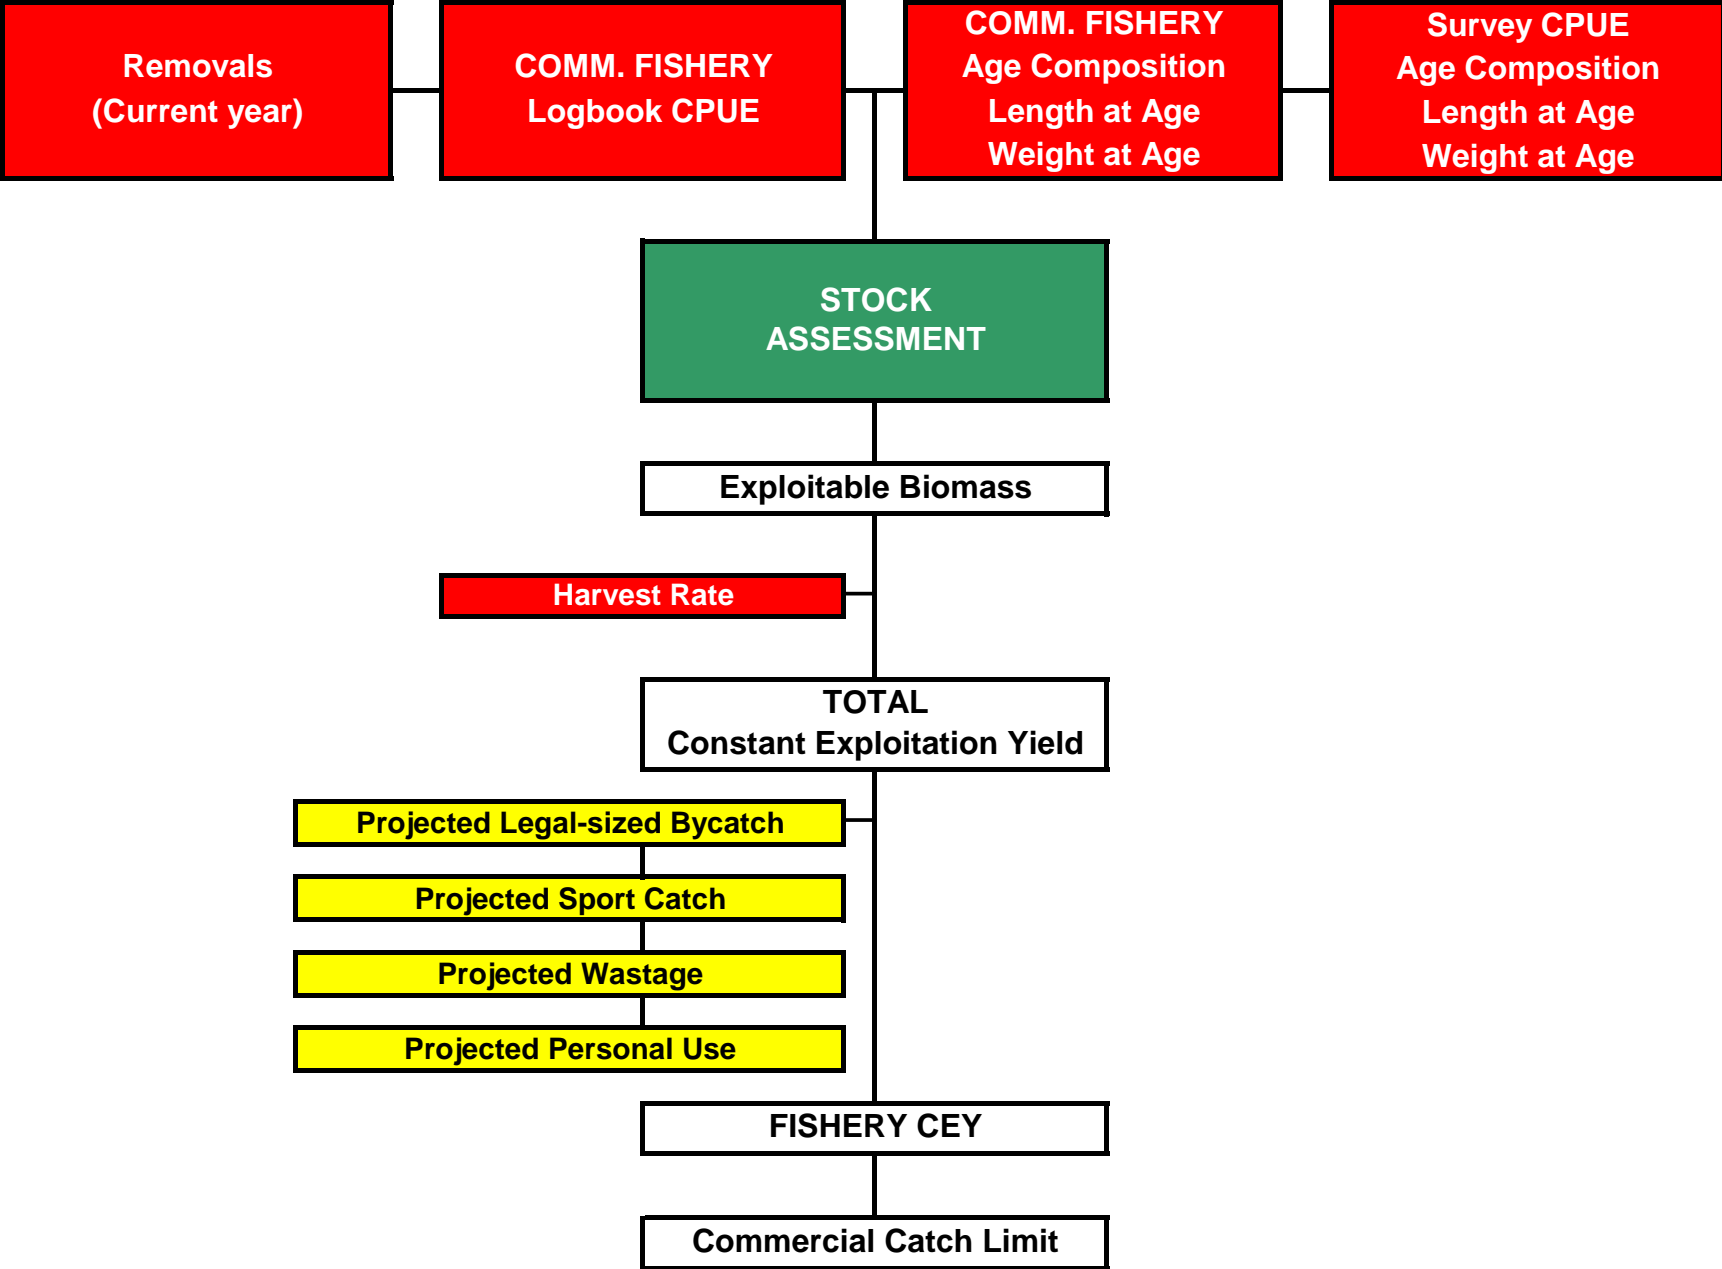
Removals
(Current year)

COMM. FISHERY
Logbook CPUE

COMM. FISHERY
Age Composition
Length at Age
Weight at Age

Survey CPUE
Age Composition
Length at Age
Weight at Age

STOCK
ASSESSMENT

Exploitable Biomass

Harvest Rate

TOTAL
Constant Exploitation Yield

Projected Legal-sized Bycatch

Projected Sport Catch

Projected Wastage

Projected Personal Use

FISHERY CEY

Commercial Catch Limit